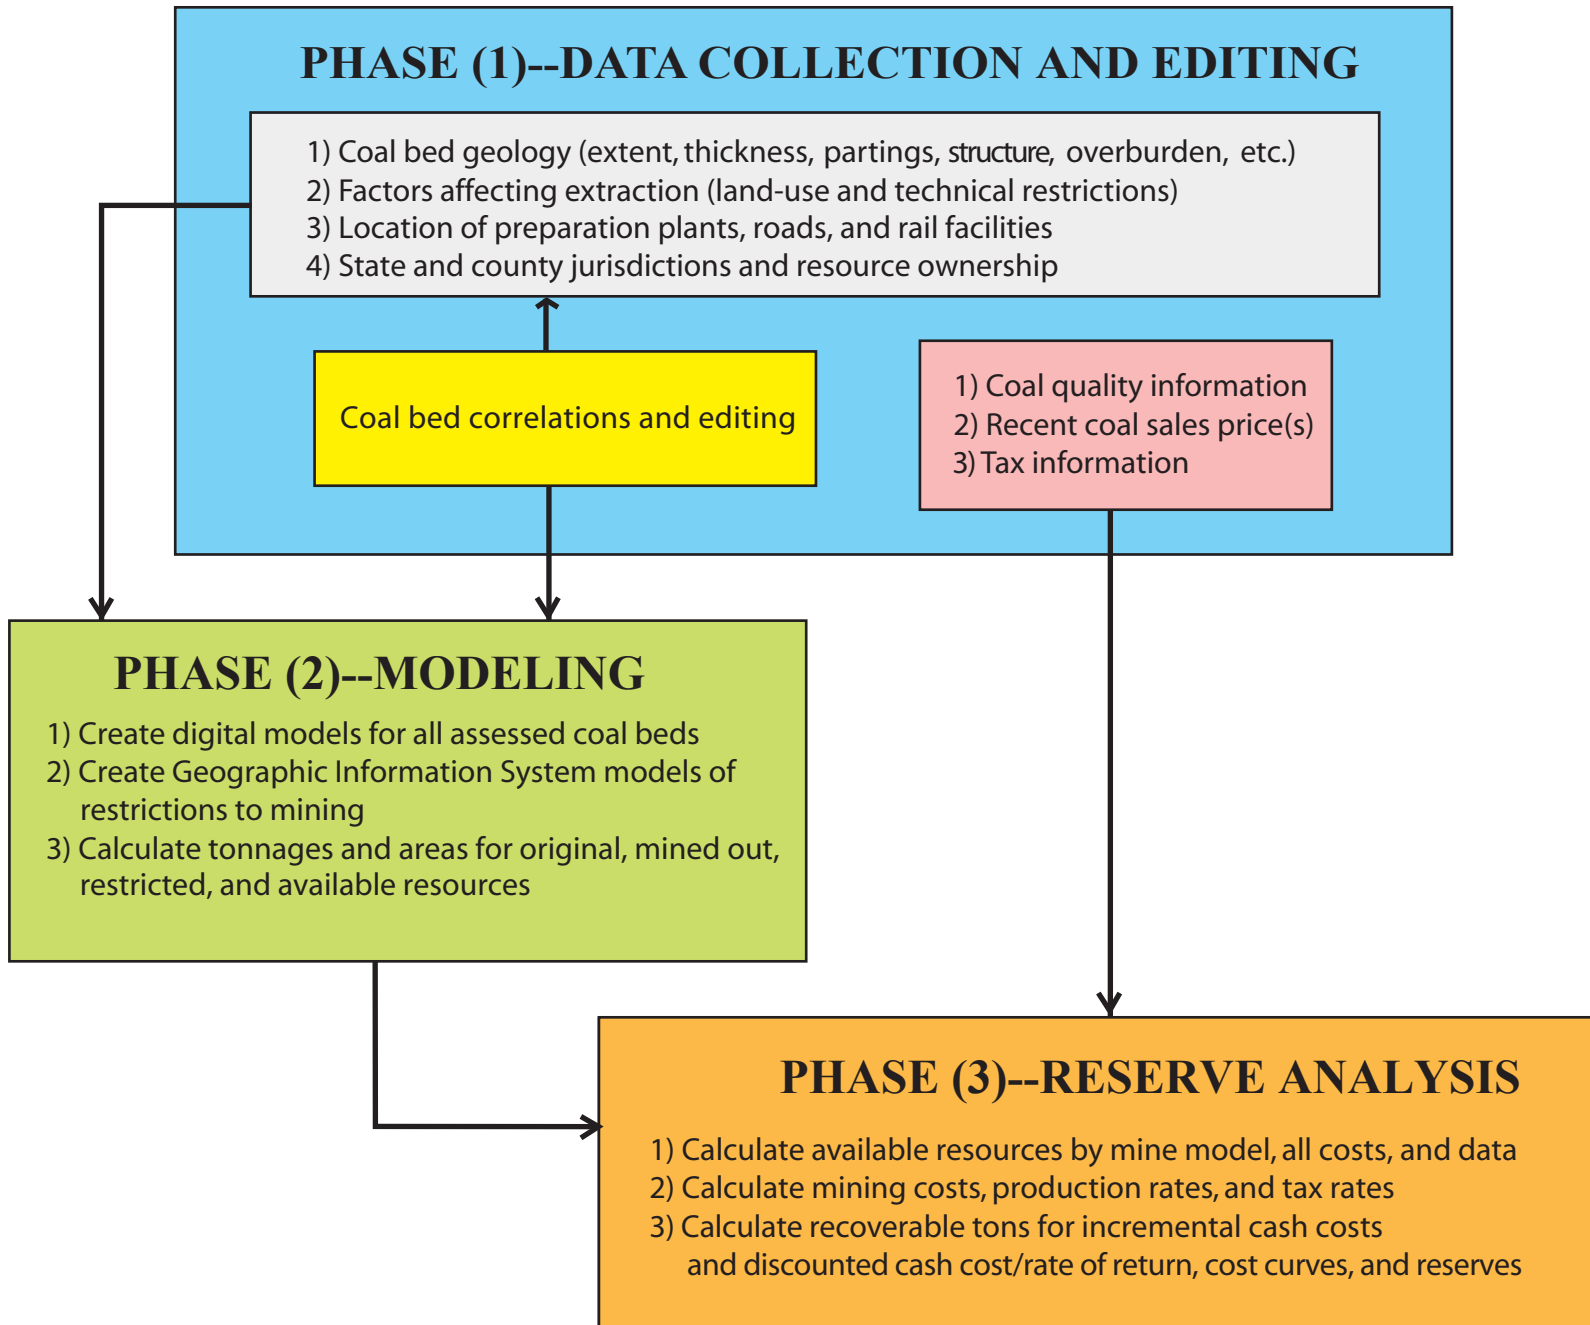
PHASE (1)--DATA COLLECTION AND EDITING

1) Coal bed geology (extent, thickness, partings, structure, overburden, etc.)
2) Factors affecting extraction (land-use and technical restrictions)
3) Location of preparation plants, roads, and rail facilities
4) State and county jurisdictions and resource ownership

Coal bed correlations and editing

1) Coal quality information
2) Recent coal sales price(s)
3) Tax information

PHASE (2)--MODELING

1) Create digital models for all assessed coal beds
2) Create Geographic Information System models of restrictions to mining
3) Calculate tonnages and areas for original, mined out, restricted, and available resources

PHASE (3)--RESERVE ANALYSIS

1) Calculate available resources by mine model, all costs, and data
2) Calculate mining costs, production rates, and tax rates
3) Calculate recoverable tons for incremental cash costs and discounted cash cost/rate of return, cost curves, and reserves